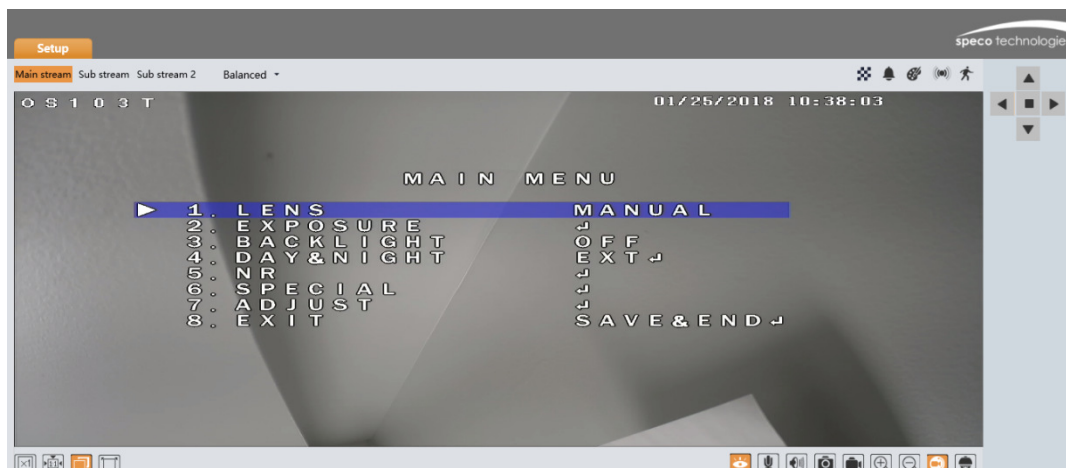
Setup

speco technologie

Main stream Sub stream Sub stream 2 Balanced

OS103T 01/25/2018 10:38:03

MAIN MENU

1. LENS MANUAL
2. EXPOSURE ↵
3. BACKLIGHT OFF
4. DAY&NIGHT EXT↵
5. NR ↵
6. SPECIAL ↵
7. ADJUST ↵
8. EXIT SAVE&END↵